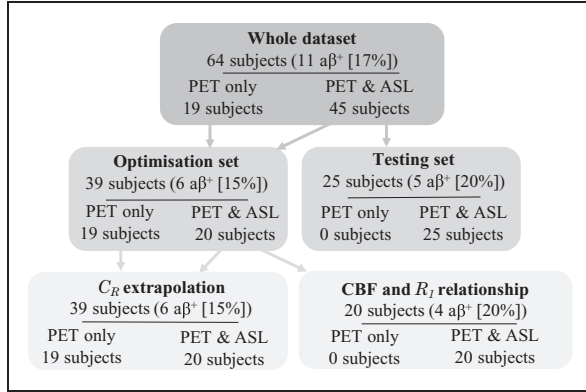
Whole dataset
64 subjects (11 aβ⁺ [17%])
PET only
19 subjects
PET & ASL
45 subjects

Optimisation set
39 subjects (6 aβ⁺ [15%])
PET only
19 subjects
PET & ASL
20 subjects

Testing set
25 subjects (5 aβ⁺ [20%])
PET only
0 subjects
PET & ASL
25 subjects

$C_R$ extrapolation
39 subjects (6 aβ⁺ [15%])
PET only
19 subjects
PET & ASL
20 subjects

CBF and $R_1$ relationship
20 subjects (4 aβ⁺ [20%])
PET only
0 subjects
PET & ASL
20 subjects